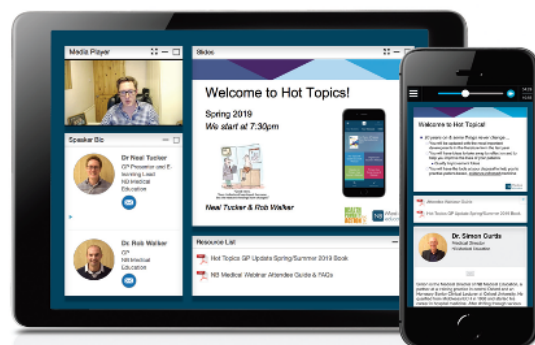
Media Player

Slides

Welcome to Hot Topics!

Spring 2019
We start at 7:30pm

Neal Tucker & Rob Walker

Speaker Bio

Dr Neal Tucker
GP Presenter and E-learning Lead
NB Medical Education

Dr Rob Walker
GP
NB Medical Education

Resource List

Hot Topics GP Update Spring/Summer 2019 Book

NB Medical Webinar Attendee Guide & FAQs

Welcome to Hot Topics!

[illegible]

Hot Topics GP Update Spring/Summer 2019 Book

Dr. Simon Curtis
Medical Director
NB Medical Education

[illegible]